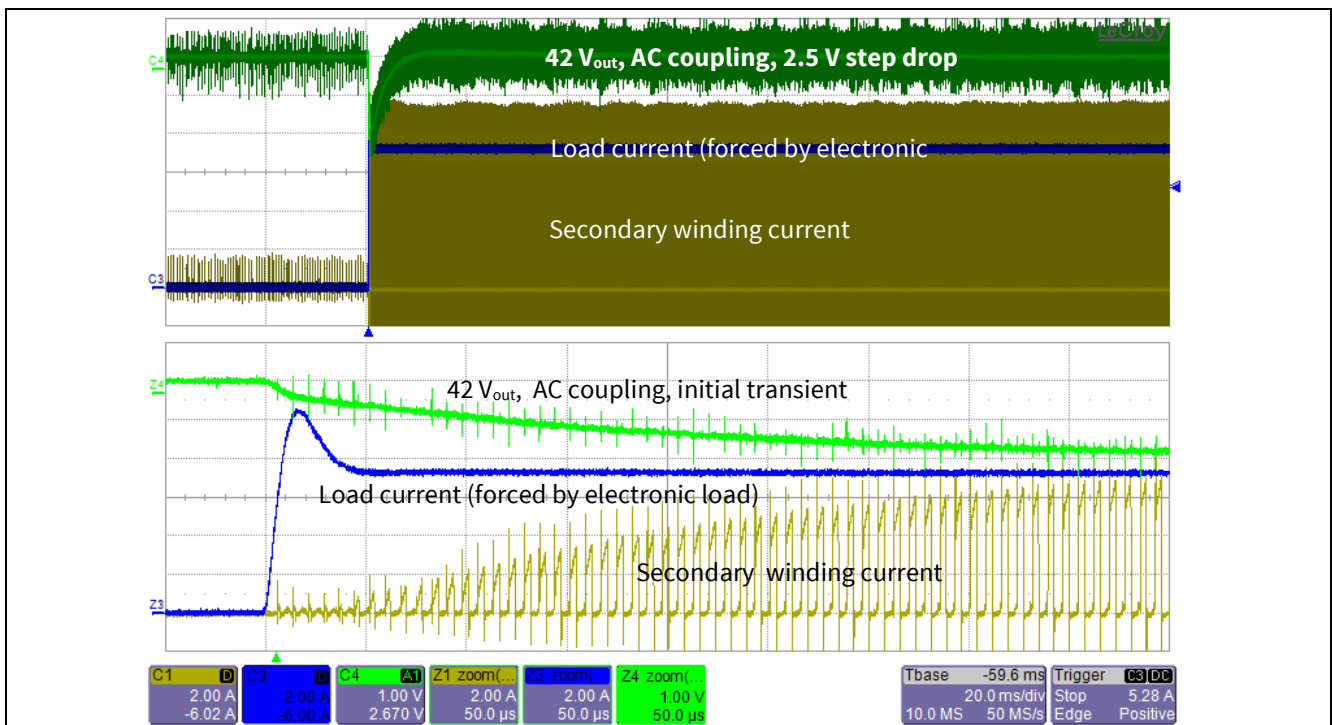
LeCroy

C4

42 V$_{out}$, AC coupling, 2.5 V step drop

Load current (forced by electronic

Secondary winding current

C3

Z4

42 V$_{out}$, AC coupling, initial transient

Load current (forced by electronic load)

Secondary winding current

Z3

| C1 D | C3 D | C4 A1 | Z1 zoom(... | Z3 zoom( | Z4 zoom(... |
|---|---|---|---|---|---|
| 2.00 A | 2.00 A | 1.00 V | 2.00 A | 2.00 A | 1.00 V |
| -6.02 A | -6.00 A | 2.670 V | 50.0 µs | 50.0 µs | 50.0 µs |

| Tbase | -59.6 ms | Trigger | C3 DC |
|---|---|---|---|
| | 20.0 ms/div | Stop | 5.28 A |
| 10.0 MS | 50 MS/s | Edge | Positive |